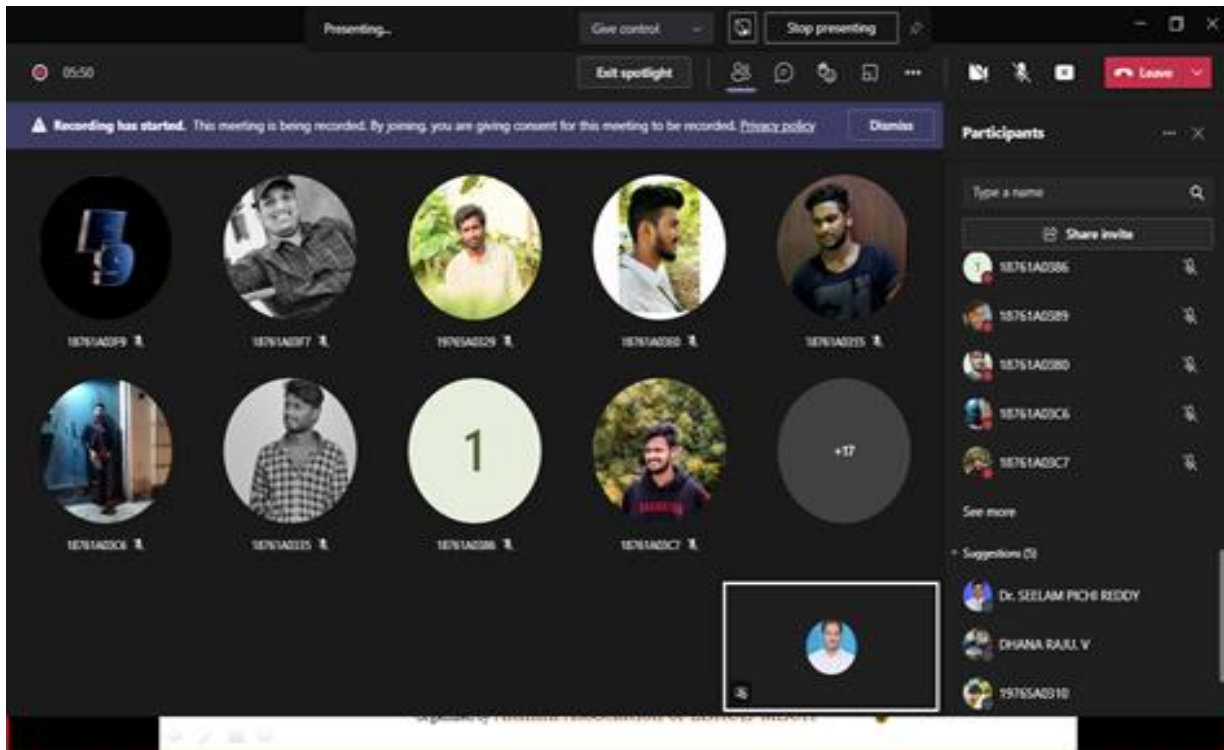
Presenting...

Give control

Stop presenting

05:50

Exit spotlight

Leave

Recording has started. This meeting is being recorded. By joining, you are giving consent for this meeting to be recorded. Privacy policy

Dismiss

Participants

Type a name

Share invite

18761A0386

18761A0389

18761A0380

18761A03C6

18761A03C7

See more

Suggestions (5)

Dr. SEELAM PICHI REDDY

DHANA RAJU. V

19765A0310

18761A03F9

18761A03F7

19765A0329

18761A0360

18761A0315

18761A03C6

18761A0335

1

18761A0386

18761A03C7

+17

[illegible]